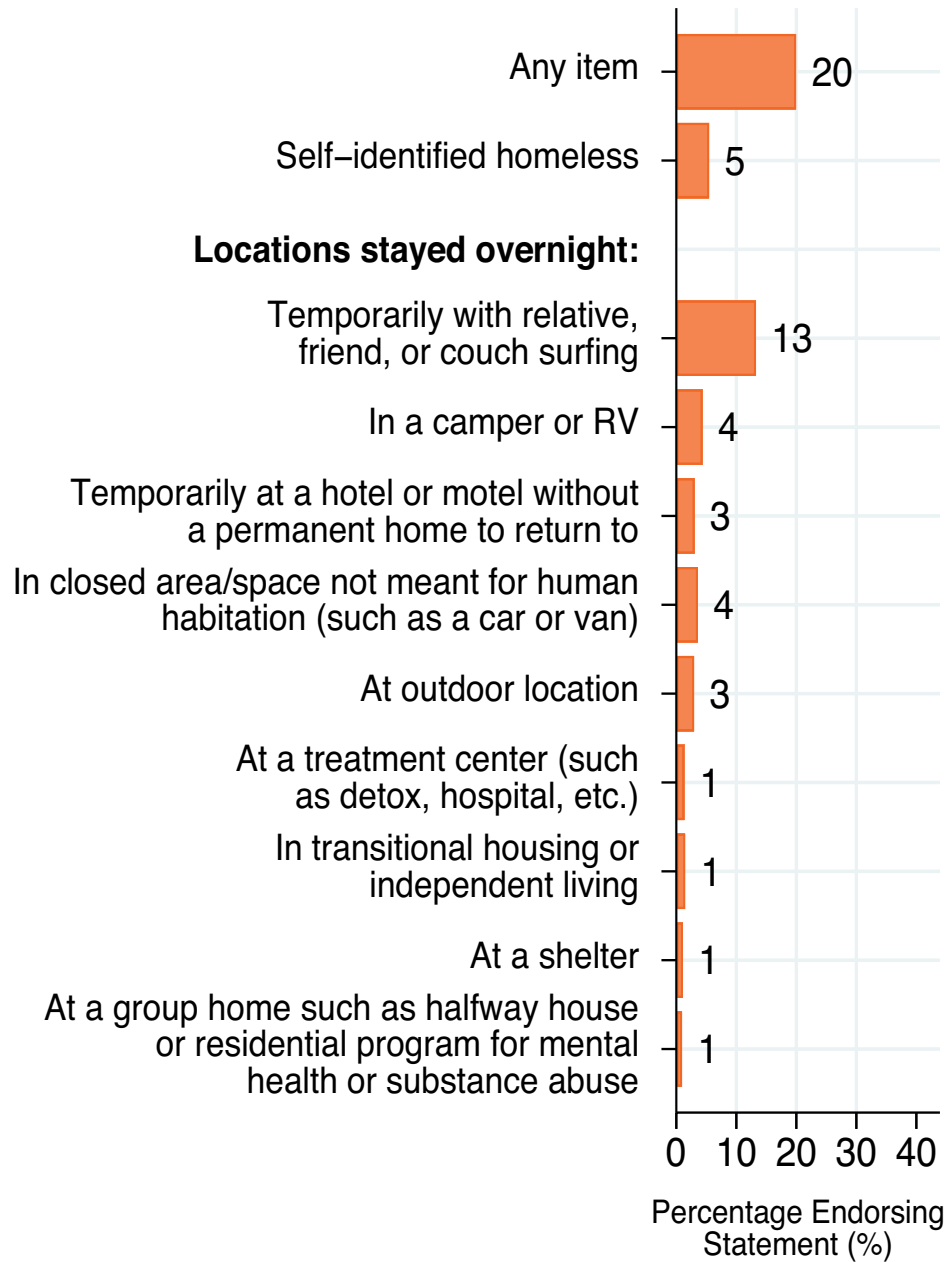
Any item 20
Self−identified homeless 5
**Locations stayed overnight:**
Temporarily with relative, friend, or couch surfing 13
In a camper or RV 4
Temporarily at a hotel or motel without a permanent home to return to 3
In closed area/space not meant for human habitation (such as a car or van) 4
At outdoor location 3
At a treatment center (such as detox, hospital, etc.) 1
In transitional housing or independent living 1
At a shelter 1
At a group home such as halfway house or residential program for mental health or substance abuse 1

0 10 20 30 40

Percentage Endorsing Statement (%)